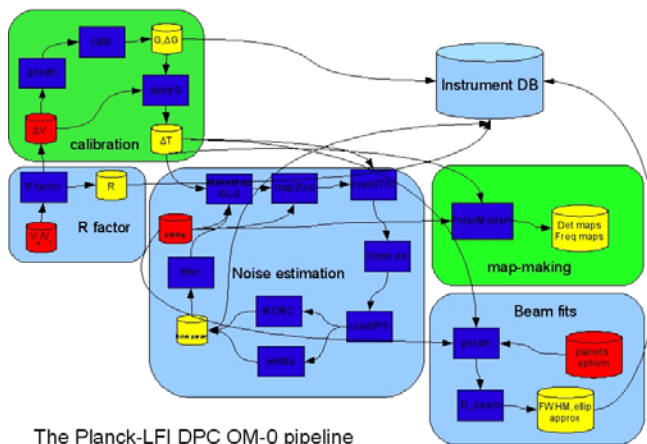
calib

G,ΔG

gdeshi

applyG

ΔV

ΔT

calibration

Instrument DB

R factor

R

R factor

$V_s/V_r$

Madam

map2tod

coaddTOD

Noise ps

Noise estimation

filter

MCMC

coaddPS

white

noise param

Madam

Det maps
Freq maps

map-making

Beam fits

gdeshi

planets
ephem

fit_beam

FWHM,ellip
approx

The Planck-LFI DPC OM-0 pipeline